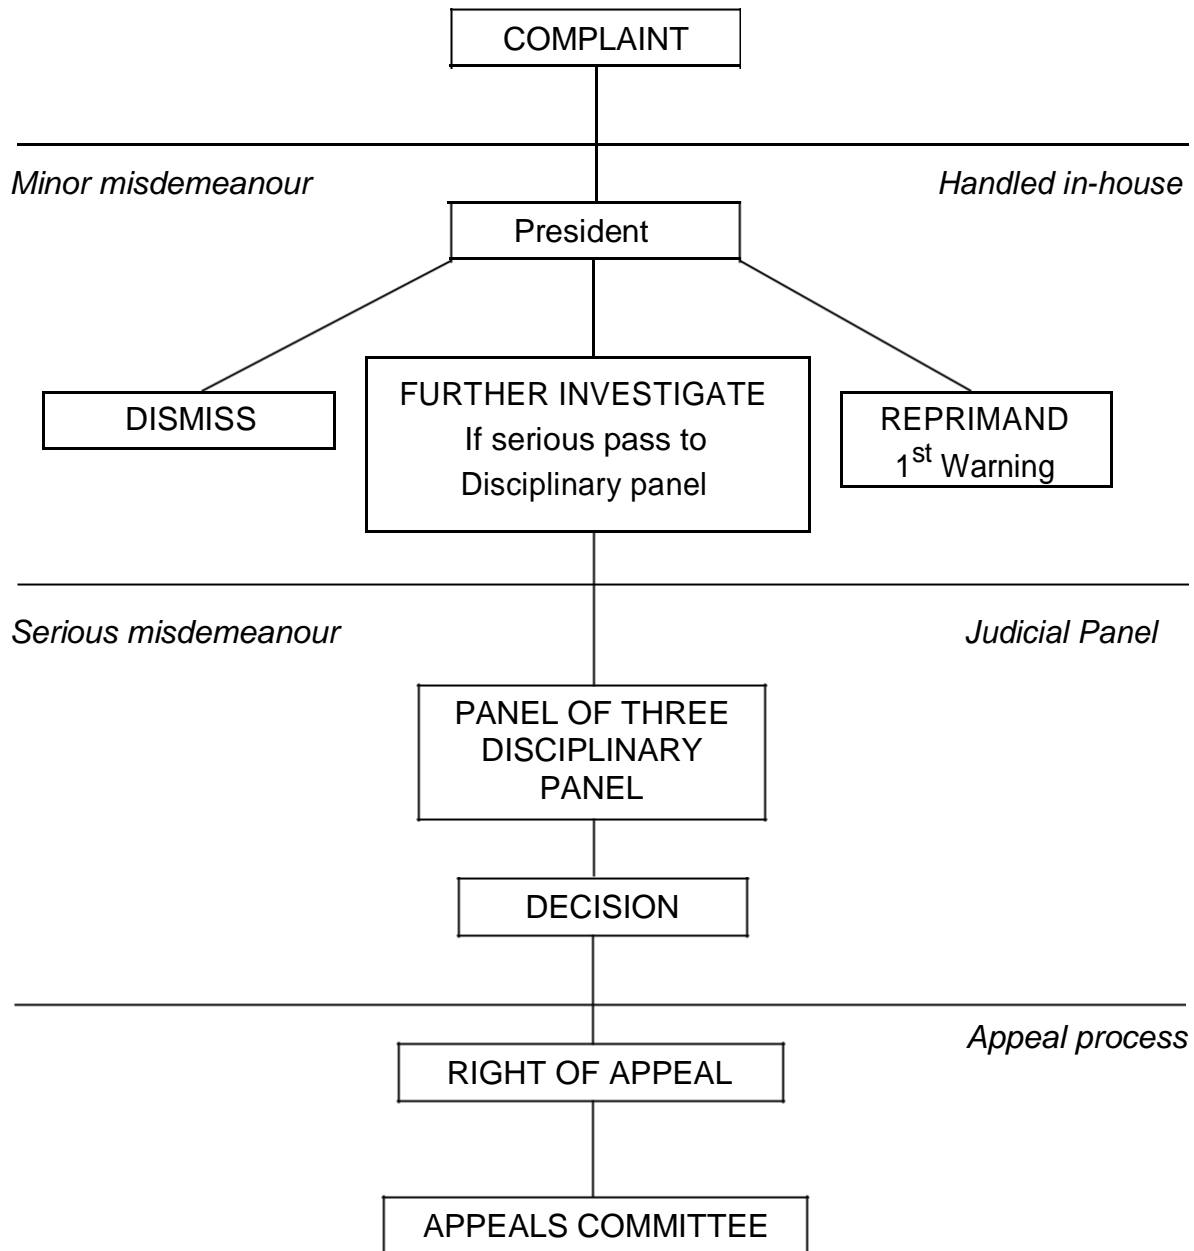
COMPLAINT

*Minor misdemeanour*

*Handled in-house*

President

DISMISS

FURTHER INVESTIGATE
If serious pass to
Disciplinary panel

REPRIMAND
1$^{st}$ Warning

*Serious misdemeanour*

*Judicial Panel*

PANEL OF THREE
DISCIPLINARY
PANEL

DECISION

*Appeal process*

RIGHT OF APPEAL

APPEALS COMMITTEE